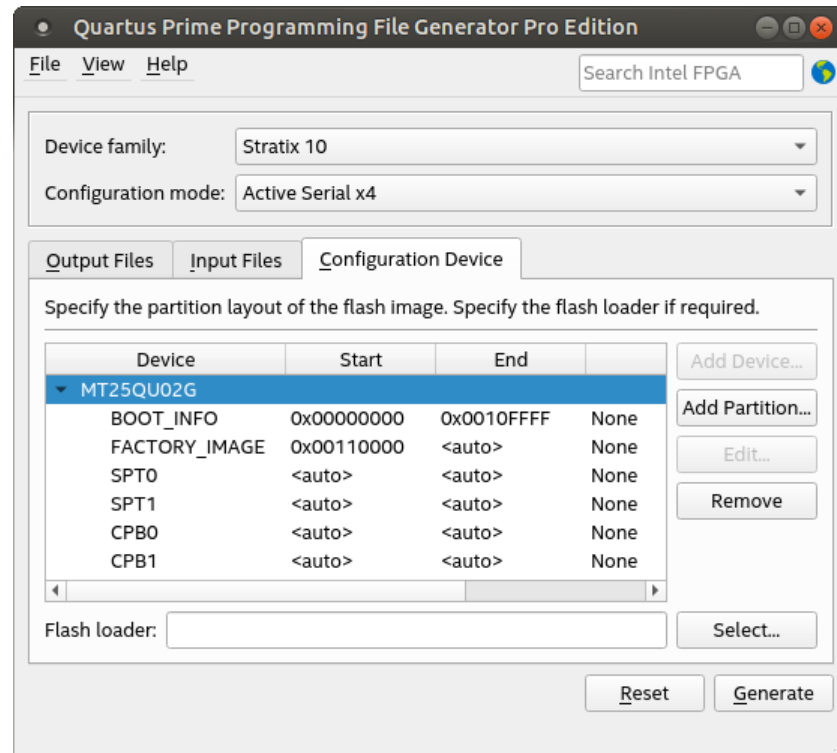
Quartus Prime Programming File Generator Pro Edition

File View Help

Search Intel FPGA

Device family: Stratix 10

Configuration mode: Active Serial x4

Output Files | Input Files | Configuration Device

Specify the partition layout of the flash image. Specify the flash loader if required.

| Device | Start | End | |
|---|---|---|---|
| MT25QU02G | | | |
| BOOT_INFO | 0x00000000 | 0x0010FFFF | None |
| FACTORY_IMAGE | 0x00110000 | <auto> | None |
| SPT0 | <auto> | <auto> | None |
| SPT1 | <auto> | <auto> | None |
| CPB0 | <auto> | <auto> | None |
| CPB1 | <auto> | <auto> | None |

Add Device...

Add Partition...

Edit...

Remove

Flash loader:

Select...

Reset

Generate